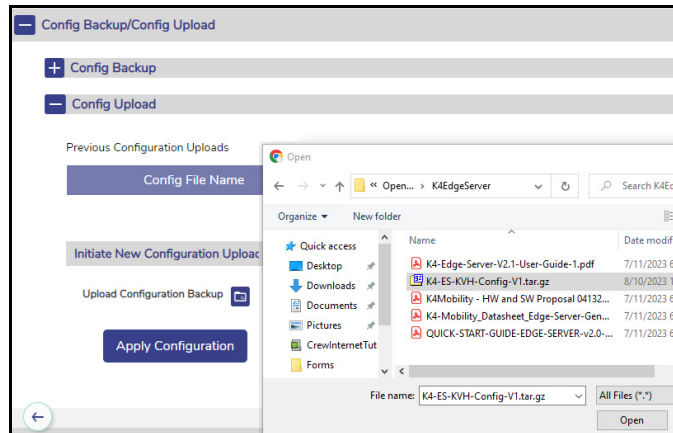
Config Backup/Config Upload

Config Backup

Config Upload

Previous Configuration Uploads

Config File Name

Initiate New Configuration Uploac

Upload Configuration Backup

Apply Configuration

Open

« Open... › K4EdgeServer

Search K4E

Organize ▾ New folder

Quick access

Desktop

Downloads

Documents

Pictures

CrewInternetTut

Forms

| Name | Date modif |
|---|---|
| K4-Edge-Server-V2.1-User-Guide-1.pdf | 7/11/2023 6 |
| K4-ES-KVH-Config-V1.tar.gz | 8/10/2023 1 |
| K4Mobility - HW and SW Proposal 04132... | 7/11/2023 6 |
| K4-Mobility_Datasheet_Edge-Server-Gen... | 7/11/2023 6 |
| QUICK-START-GUIDE-EDGE-SERVER-v2.0-... | 7/11/2023 6 |

File name: K4-ES-KVH-Config-V1.tar.gz

All Files (*.*)

Open